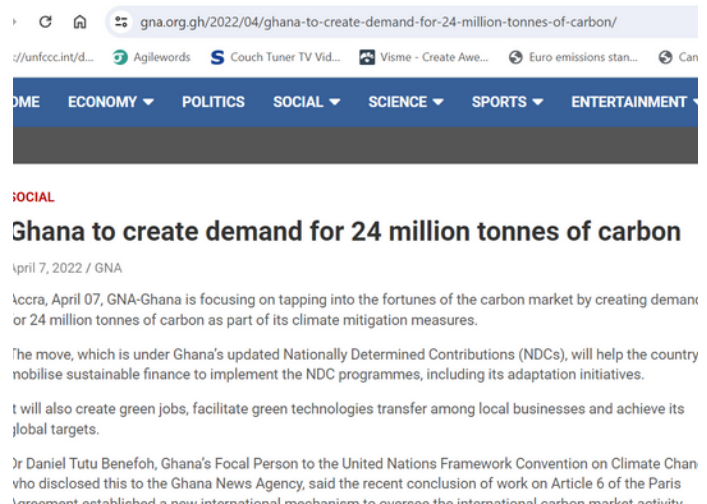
gna.org.gh/2022/04/ghana-to-create-demand-for-24-million-tonnes-of-carbon/

://unfccc.int/d... Agilewords Couch Tuner TV Vid... Visme - Create Awe... Euro emissions stan... Can

OME ECONOMY POLITICS SOCIAL SCIENCE SPORTS ENTERTAINMENT

SOCIAL

Ghana to create demand for 24 million tonnes of carbon

April 7, 2022 / GNA

Accra, April 07, GNA-Ghana is focusing on tapping into the fortunes of the carbon market by creating demand for 24 million tonnes of carbon as part of its climate mitigation measures.

The move, which is under Ghana's updated Nationally Determined Contributions (NDCs), will help the country mobilise sustainable finance to implement the NDC programmes, including its adaptation initiatives.

It will also create green jobs, facilitate green technologies transfer among local businesses and achieve its global targets.

Dr Daniel Tutu Benefoh, Ghana's Focal Person to the United Nations Framework Convention on Climate Chan who disclosed this to the Ghana News Agency, said the recent conclusion of work on Article 6 of the Paris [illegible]